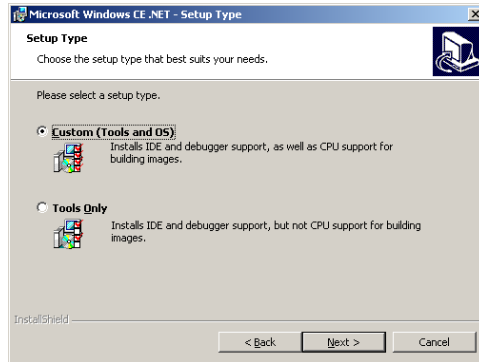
Microsoft Windows CE .NET - Setup Type

Setup Type

Choose the setup type that best suits your needs.

Please select a setup type.

Custom (Tools and OS)

Installs IDE and debugger support, as well as CPU support for building images.

Tools Only

Installs IDE and debugger support, but not CPU support for building images.

InstallShield

< Back

Next >

Cancel